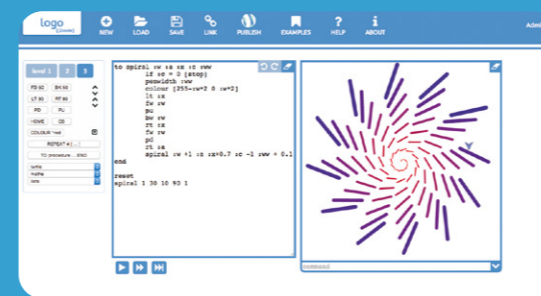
logo (classic)

NEW LOAD SAVE LINK PUBLISH EXAMPLES HELP ABOUT

Admi

level 1 2 3

FD 50 BK 50
LT 90 RT 90
PD PU
HOME CS
COLOUR "red
REPEAT 4 [ ... ]
TO procedure ... END

to spiral :sw :x :z :c :vw
    if :c = 0 [stop]
    penwidth :vw
    colour [255-:x*2 0 :x*2]
    lt :x
    fw :vw
    pu
    bw :vw
    rt :x
    fw :vw
    pd
    rt :x
    spiral :vw +1 :z :x*0.7 :c -1 :vw + 0.1
end

reset
spiral 1 30 10 90 1

command